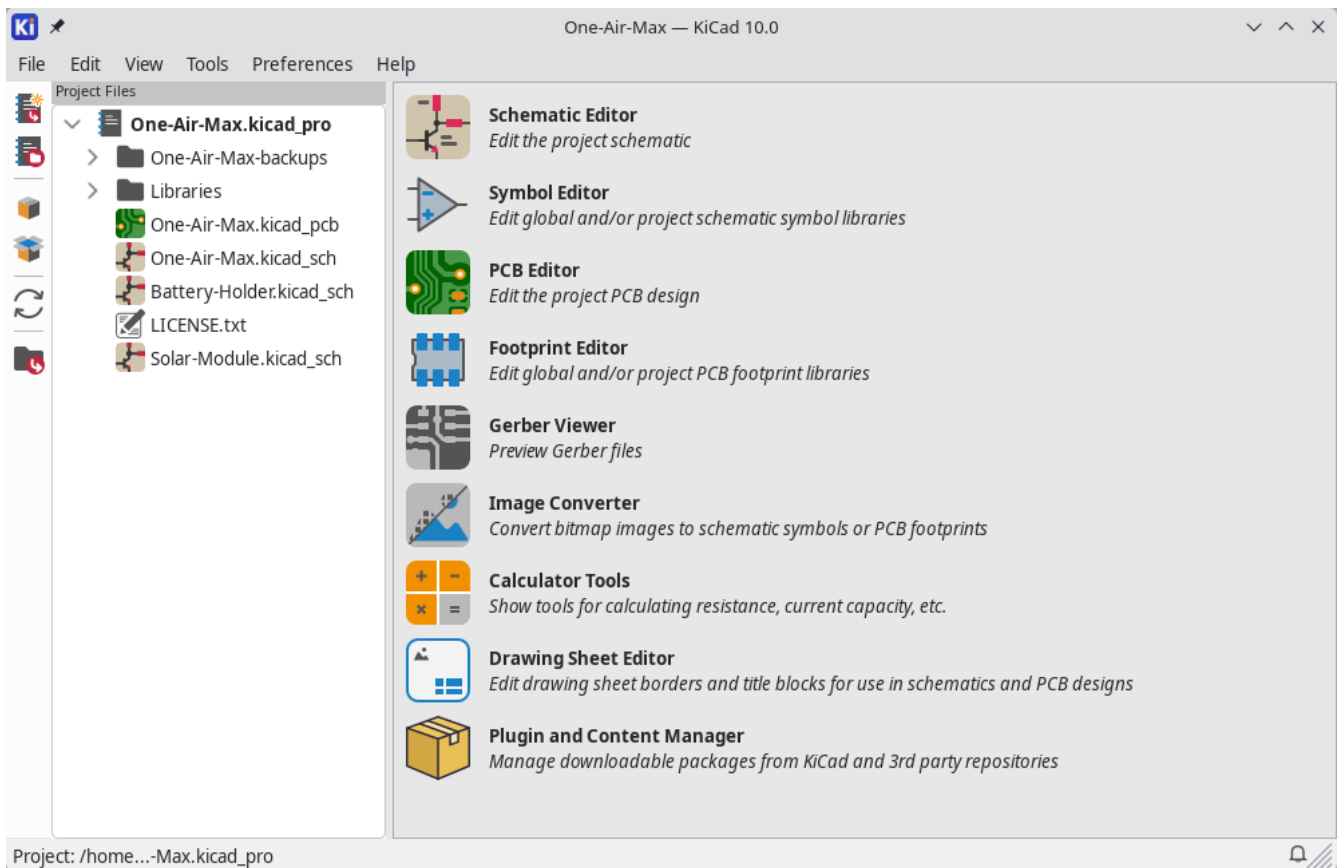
Ki One-Air-Max — KiCad 10.0

File Edit View Tools Preferences Help

Project Files

One-Air-Max.kicad_pro
One-Air-Max-backups
Libraries
One-Air-Max.kicad_pcb
One-Air-Max.kicad_sch
Battery-Holder.kicad_sch
LICENSE.txt
Solar-Module.kicad_sch

Schematic Editor
Edit the project schematic

Symbol Editor
Edit global and/or project schematic symbol libraries

PCB Editor
Edit the project PCB design

Footprint Editor
Edit global and/or project PCB footprint libraries

Gerber Viewer
Preview Gerber files

Image Converter
Convert bitmap images to schematic symbols or PCB footprints

Calculator Tools
Show tools for calculating resistance, current capacity, etc.

Drawing Sheet Editor
Edit drawing sheet borders and title blocks for use in schematics and PCB designs

Plugin and Content Manager
Manage downloadable packages from KiCad and 3rd party repositories

Project: /home...-Max.kicad_pro